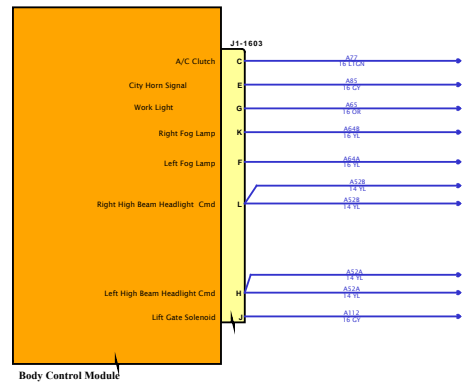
J1-1603

A/C Clutch
C
A77
16 LTGN

City Horn Signal
E
A85
16 GY

Work Light
G
A65
16 OR

Right Fog Lamp
K
A64B
16 YL

Left Fog Lamp
F
A64A
16 YL

Right High Beam Headlight Cmd
L
A52B
14 YL
A52B
14 YL

Left High Beam Headlight Cmd
H
A52A
14 YL
A52A
14 YL

Lift Gate Solenoid
J
A112
16 GY

Body Control Module